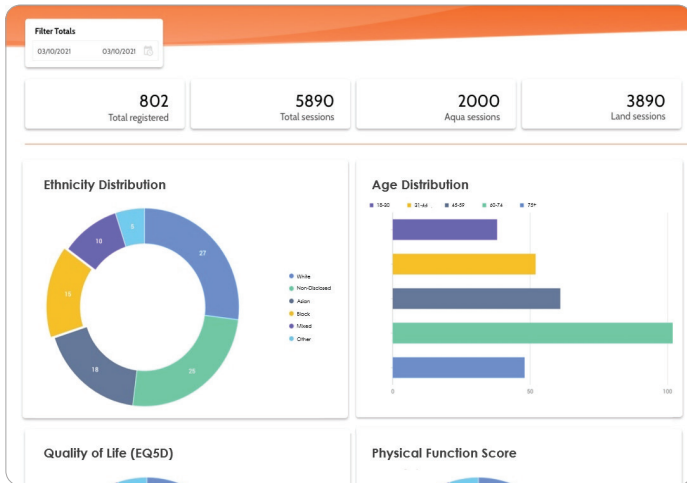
Filter Totals

03/10/2021 03/10/2021

802
Total registered

5890
Total sessions

2000
Aqua sessions

3890
Land sessions

Ethnicity Distribution

27
25
18
15
10
5

White
Non-Disclosed
Asian
Black
Mixed
Other

Age Distribution

18-30
31-44
45-59
60-74
75+

0
50
100

Quality of Life (EQ5D)

Physical Function Score